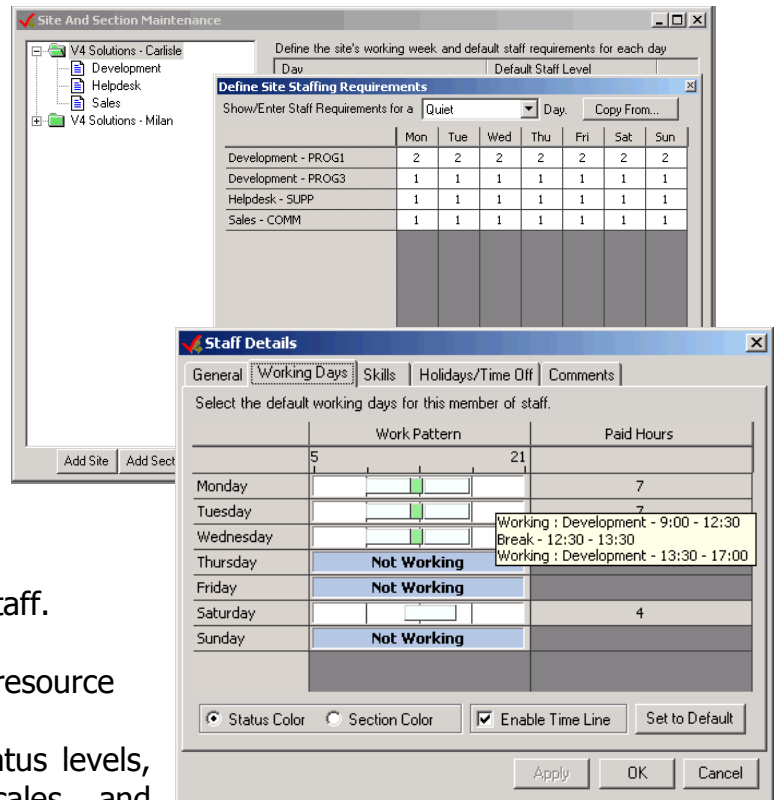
Site And Section Maintenance

V4 Solutions - Carlisle
Development
Helpdesk
Sales
V4 Solutions - Milan

Define the site's working week and default staff requirements for each day

Day
Default Staff Level

Define Site Staffing Requirements

Show/Enter Staff Requirements for a Quiet Day. Copy From...

| | Mon | Tue | Wed | Thu | Fri | Sat | Sun |
|---|---|---|---|---|---|---|---|
| Development - PROG1 | 2 | 2 | 2 | 2 | 2 | 2 | 2 |
| Development - PROG3 | 1 | 1 | 1 | 1 | 1 | 1 | 1 |
| Helpdesk - SUPP | 1 | 1 | 1 | 1 | 1 | 1 | 1 |
| Sales - COMM | 1 | 1 | 1 | 1 | 1 | 1 | 1 |

Add Site Add Sect

Staff Details

General Working Days Skills Holidays/Time Off Comments

Select the default working days for this member of staff.

| | Work Pattern | Paid Hours |
|---|---|---|
| | 5 21 | |
| Monday | | 7 |
| Tuesday | | 7 |
| Wednesday | | |
| Thursday | Not Working | |
| Friday | Not Working | |
| Saturday | | 4 |
| Sunday | Not Working | |

Working : Development - 9:00 - 12:30
Break - 12:30 - 13:30
Working : Development - 13:30 - 17:00

Status Color Section Color Enable Time Line Set to Default

Apply OK Cancel

taff.

resource

atus levels,
sales and